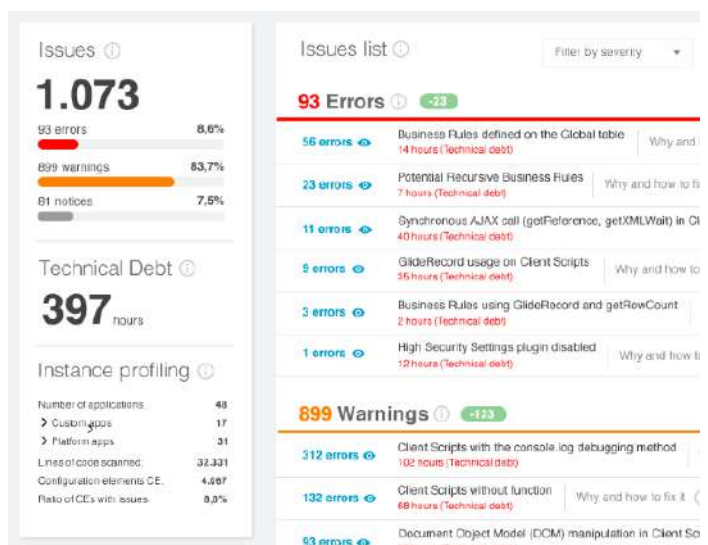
Issues ⓘ

1.073

93 errors 8,6%

899 warnings 83,7%

81 notices 7,5%

Technical Debt ⓘ

397 hours

Instance profiling ⓘ

Number of applications 48

> Custom apps 17

> Platform apps 31

Lines of code scanned 32.331

Configuration elements CE 4.067

Ratio of CEs with issues 8,0%

Issues list ⓘ

Filter by severity

93 Errors ⓘ -23

56 errors Business Rules defined on the Global table 14 hours (Technical debt) Why and

23 errors Potential Recursive Business Rules 7 hours (Technical debt) Why and how to f

11 errors Synchronous AJAX call (getReference, getXMLWait) in Cl 40 hours (Technical debt)

9 errors GlideRecord usage on Client Scripts 35 hours (Technical debt) Why and how to

3 errors Business Rules using GlideRecord and getRowCount 2 hours (Technical debt)

1 errors High Security Settings plugin disabled 12 hours (Technical debt) Why and how t

899 Warnings ⓘ -123

312 errors Client Scripts with the console.log debugging method 102 hours (Technical debt)

132 errors Client Scripts without function 68 hours (Technical debt) Why and how to fix it

93 errors Document Object Model (DOM) manipulation in Client Sc